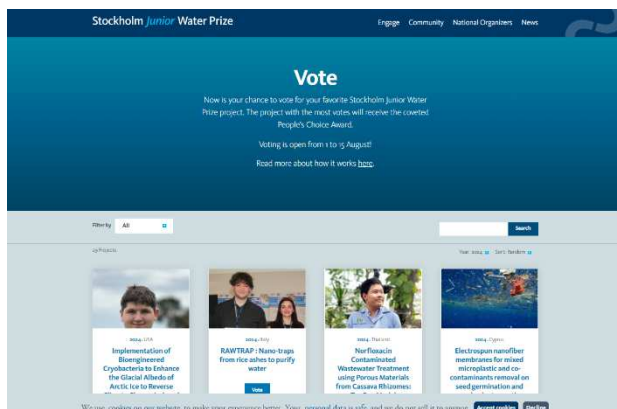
Stockholm Junior Water Prize

Engage Community National Organizers News

Vote

Now is your chance to vote for your favorite Stockholm Junior Water Prize project. The project with the most votes will receive the coveted People's Choice Award.

Voting is open from 1 to 15 August!

Read more about how it works here.

Filter by All

Search

29 Projects

Year: 2024 Sort: Random

2024, USA
Implementation of Bioengineered Cryobacteria to Enhance the Glacial Albedo of Arctic Ice to Reverse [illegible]

2024, Italy
RAWTRAP : Nano-traps from rice ashes to purify water

Vote

2024, Thailand
Norfloxacin Contaminated Wastewater Treatment using Porous Materials from Cassava Rhizomes: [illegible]

2024, Cyprus
Electrospun nanofiber membranes for mixed microplastic and co-contaminants removal on seed germination and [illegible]

We use cookies on our website to make your experience better. Your personal data is safe, and we do not sell it to anyone. Accept cookies Decline